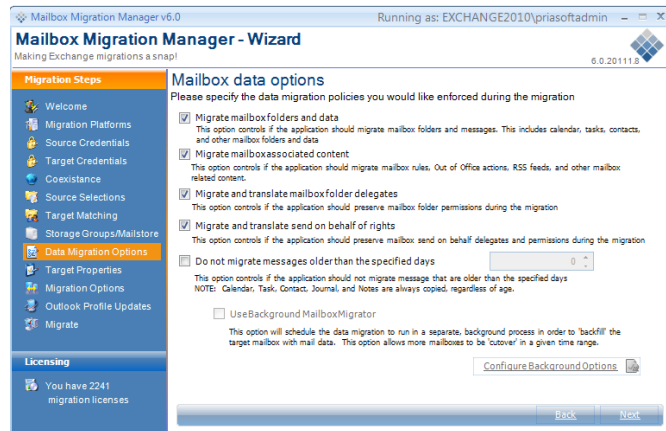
Mailbox Migration Manager v6.0

Running as: EXCHANGE2010\priasoftadmin

Mailbox Migration Manager - Wizard

Making Exchange migrations a snap!

6.0.20111.8

Migration Steps

Welcome

Migration Platforms

Source Credentials

Target Credentials

Coexistence

Source Selections

Target Matching

Storage Groups/Mailstore

Data Migration Options

Target Properties

Migration Options

Outlook Profile Updates

Migrate

Licensing

You have 2241 migration licenses

Mailbox data options

Please specify the data migration policies you would like enforced during the migration

Migrate mailbox folders and data

This option controls if the application should migrate mailbox folders and messages. This includes calendar, tasks, contacts, and other mailbox folders and data

Migrate mailbox associated content

This option controls if the application should migrate mailbox rules, Out of Office actions, RSS feeds, and other mailbox related content.

Migrate and translate mailbox folder delegates

This option controls if the application should preserve mailbox folder permissions during the migration

Migrate and translate send on behalf of rights

This option controls if the application should preserve mailbox send on behalf delegates and permissions during the migration

Do not migrate messages older than the specified days

0

This option controls if the application should not migrate message that are older than the specified days

NOTE: Calendar, Task, Contact, Journal, and Notes are always copied, regardless of age.

UseBackground MailboxMigrator

This option will schedule the data migration to run in a separate, background process in order to 'backfill' the target mailbox with mail data. This option allows more mailboxes to be 'cutover' in a given time range.

Configure Background Options

Back

Next